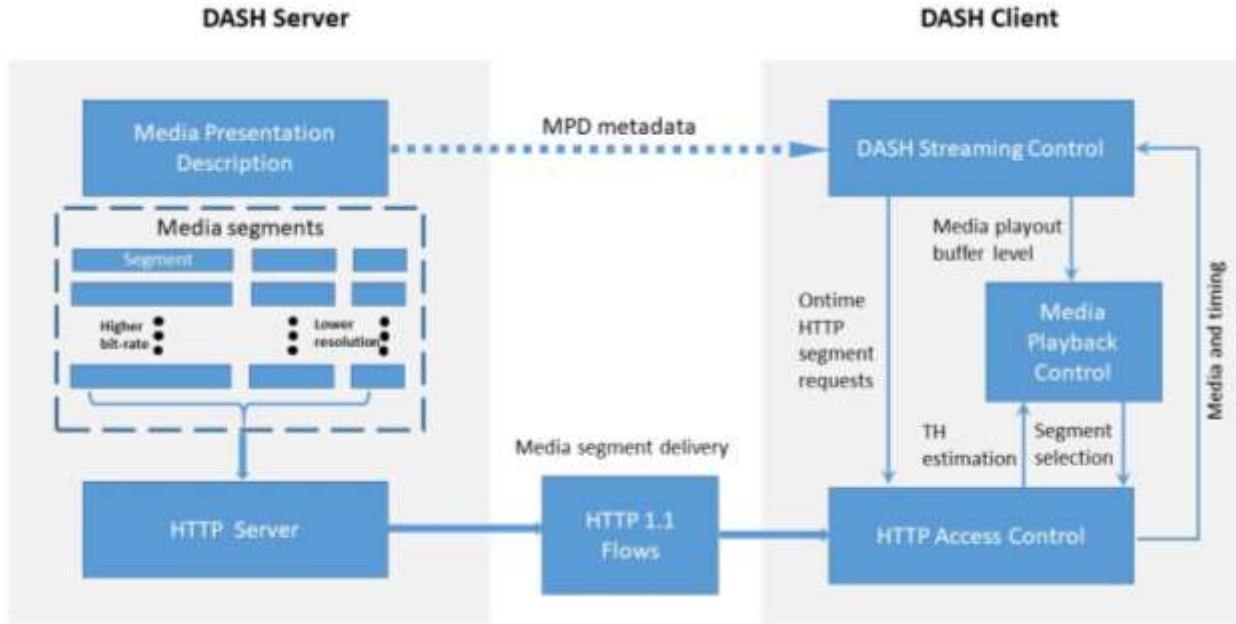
DASH Server

DASH Client

Media Presentation Description

MPD metadata

DASH Streaming Control

Media segments

Segment

Higher bit-rate

Lower resolution

Media playout buffer level

Ontime HTTP segment requests

Media Playback Control

Media and timing

TH estimation

Segment selection

Media segment delivery

HTTP Server

HTTP 1.1 Flows

HTTP Access Control